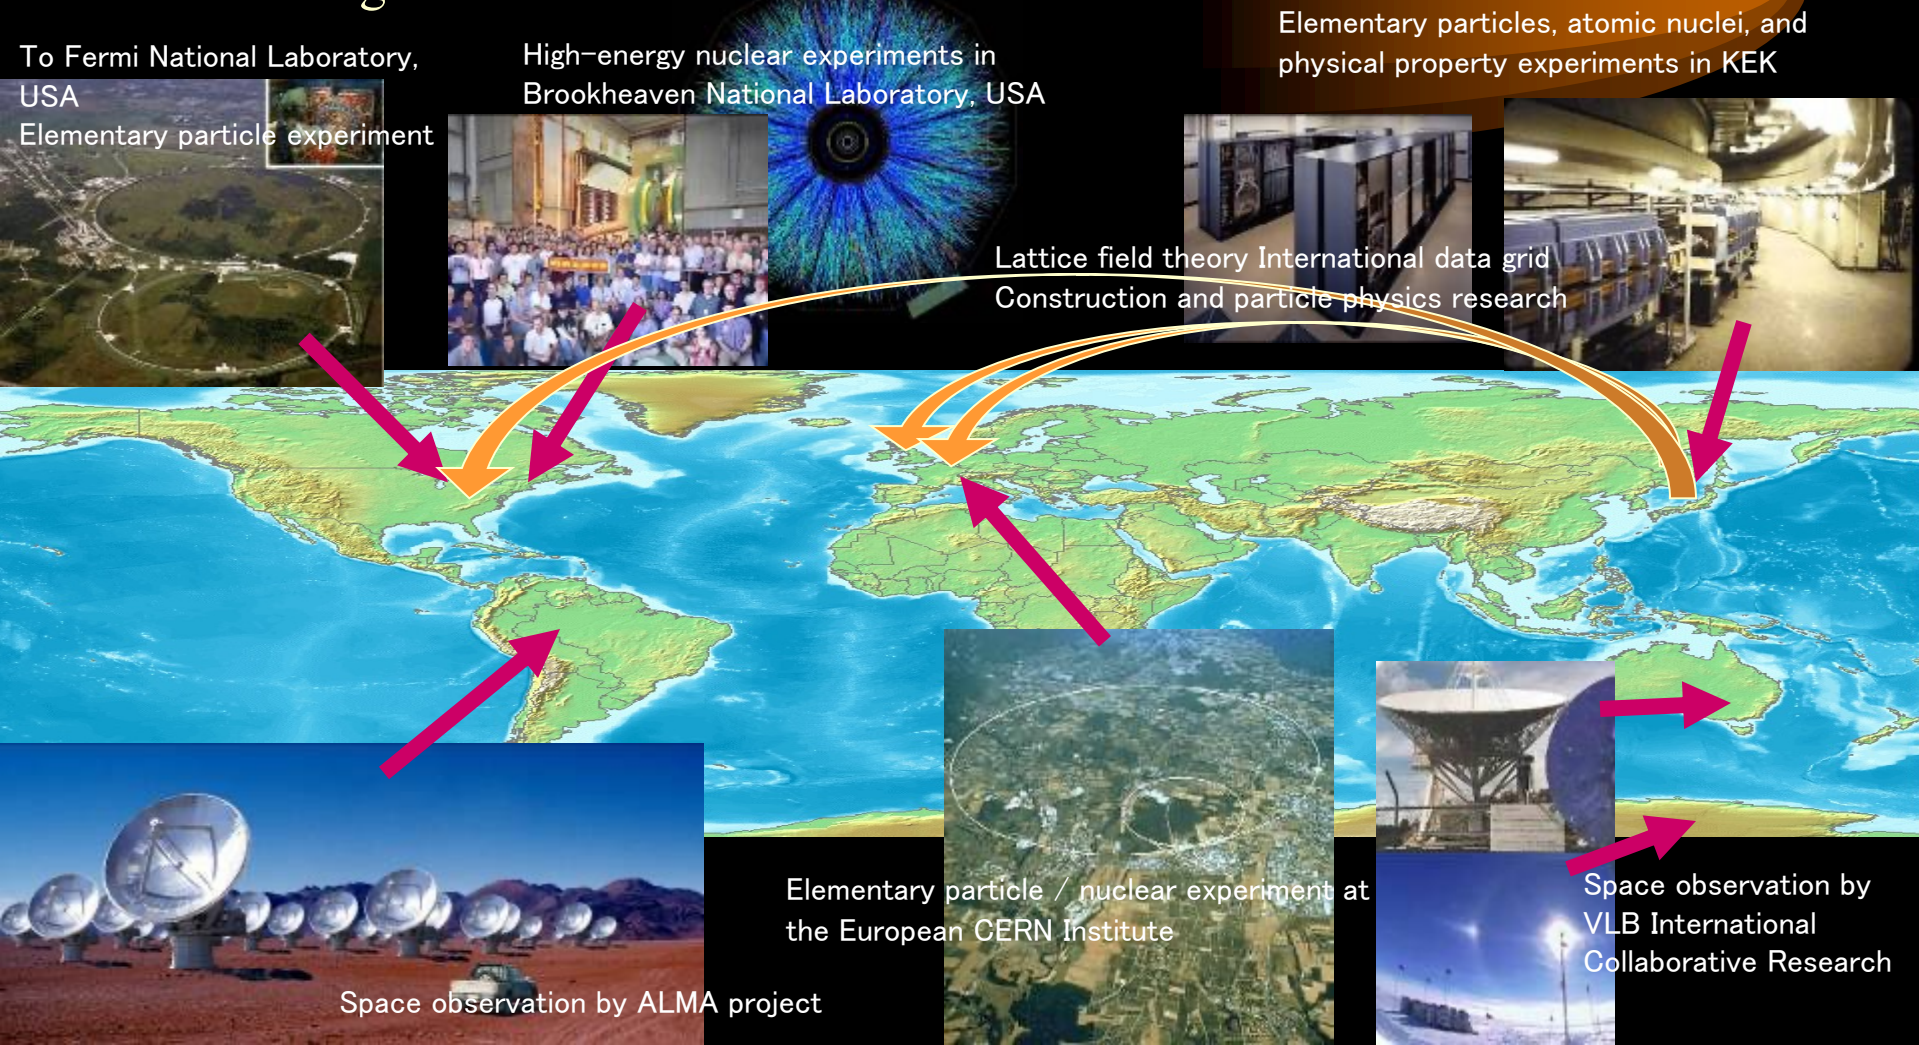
To Fermi National Laboratory, USA
Elementary particle experiment

High-energy nuclear experiments in Brookheaven National Laboratory, USA

Elementary particles, atomic nuclei, and physical property experiments in KEK

Lattice field theory International data grid
Construction and particle physics research

Elementary particle / nuclear experiment at the European CERN Institute

Space observation by VLB International Collaborative Research

Space observation by ALMA project